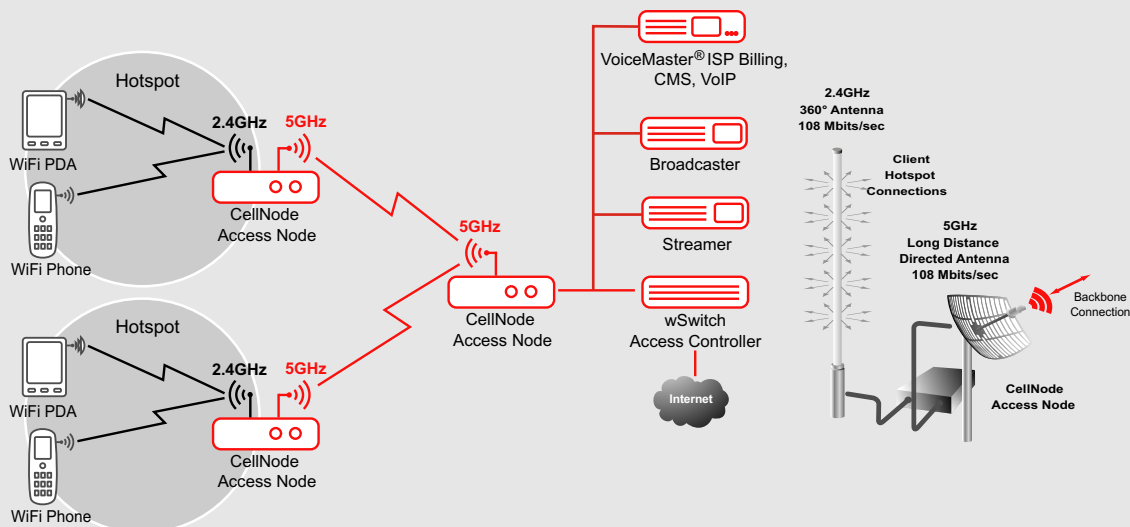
Hotspot

WiFi PDA

WiFi Phone

2.4GHz

5GHz

CellNode Access Node

Hotspot

WiFi PDA

WiFi Phone

2.4GHz

5GHz

CellNode Access Node

5GHz

CellNode Access Node

VoiceMaster® ISP Billing, CMS, VoIP

Broadcaster

Streamer

wSwitch Access Controller

Internet

2.4GHz
360° Antenna
108 Mbits/sec

Client Hotspot Connections

5GHz
Long Distance Directed Antenna
108 Mbits/sec

Backbone Connection

CellNode Access Node